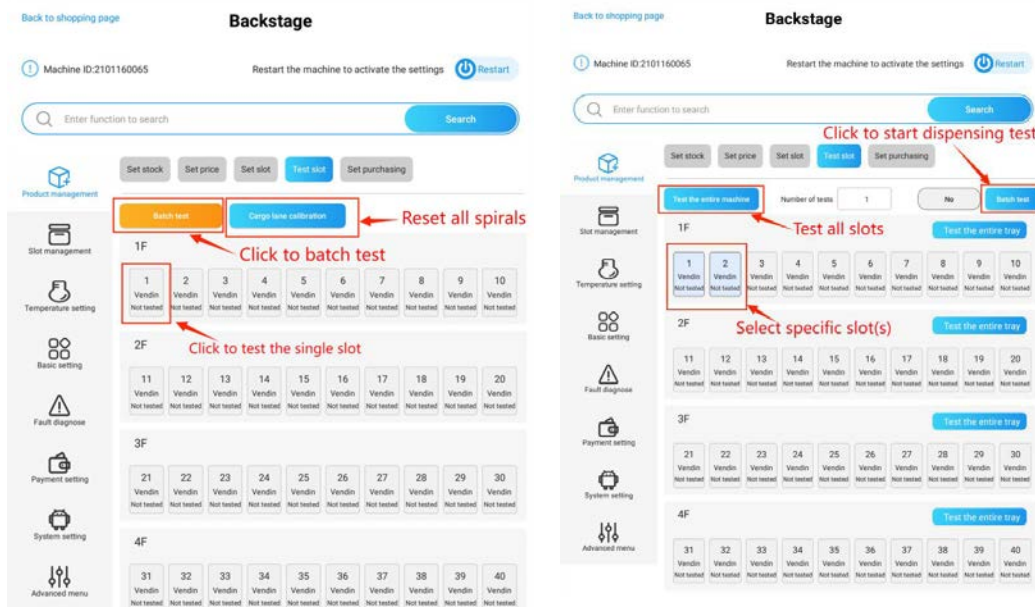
Back to shopping page

Backstage

Machine ID:2101160065

Restart the machine to activate the settings

Restart

Enter function to search

Search

Product management

Slot management

Temperature setting

Basic setting

Fault diagnose

Payment setting

System setting

Advanced menu

Set stock | Set price | Set slot | Test slot | Set purchasing

Batch test

Cargo lane calibration

Reset all spirals

Click to batch test

1F

1 Vendin Not tested | 2 Vendin Not tested | 3 Vendin Not tested | 4 Vendin Not tested | 5 Vendin Not tested | 6 Vendin Not tested | 7 Vendin Not tested | 8 Vendin Not tested | 9 Vendin Not tested | 10 Vendin Not tested

Click to test the single slot

2F

11 Vendin Not tested | 12 Vendin Not tested | 13 Vendin Not tested | 14 Vendin Not tested | 15 Vendin Not tested | 16 Vendin Not tested | 17 Vendin Not tested | 18 Vendin Not tested | 19 Vendin Not tested | 20 Vendin Not tested

3F

21 Vendin Not tested | 22 Vendin Not tested | 23 Vendin Not tested | 24 Vendin Not tested | 25 Vendin Not tested | 26 Vendin Not tested | 27 Vendin Not tested | 28 Vendin Not tested | 29 Vendin Not tested | 30 Vendin Not tested

4F

31 Vendin Not tested | 32 Vendin Not tested | 33 Vendin Not tested | 34 Vendin Not tested | 35 Vendin Not tested | 36 Vendin Not tested | 37 Vendin Not tested | 38 Vendin Not tested | 39 Vendin Not tested | 40 Vendin Not tested

Back to shopping page

Backstage

Machine ID:2101160065

Restart the machine to activate the settings

Restart

Enter function to search

Search

Click to start dispensing test

Product management

Slot management

Temperature setting

Basic setting

Fault diagnose

Payment setting

System setting

Advanced menu

Set stock | Set price | Set slot | Test slot | Set purchasing

Test the entire machine

Number of tests 1

No

Batch test

Test all slots

1F

Test the entire tray

1 Vendin Not tested | 2 Vendin Not tested | 3 Vendin Not tested | 4 Vendin Not tested | 5 Vendin Not tested | 6 Vendin Not tested | 7 Vendin Not tested | 8 Vendin Not tested | 9 Vendin Not tested | 10 Vendin Not tested

Select specific slot(s)

2F

Test the entire tray

11 Vendin Not tested | 12 Vendin Not tested | 13 Vendin Not tested | 14 Vendin Not tested | 15 Vendin Not tested | 16 Vendin Not tested | 17 Vendin Not tested | 18 Vendin Not tested | 19 Vendin Not tested | 20 Vendin Not tested

3F

Test the entire tray

21 Vendin Not tested | 22 Vendin Not tested | 23 Vendin Not tested | 24 Vendin Not tested | 25 Vendin Not tested | 26 Vendin Not tested | 27 Vendin Not tested | 28 Vendin Not tested | 29 Vendin Not tested | 30 Vendin Not tested

4F

Test the entire tray

31 Vendin Not tested | 32 Vendin Not tested | 33 Vendin Not tested | 34 Vendin Not tested | 35 Vendin Not tested | 36 Vendin Not tested | 37 Vendin Not tested | 38 Vendin Not tested | 39 Vendin Not tested | 40 Vendin Not tested